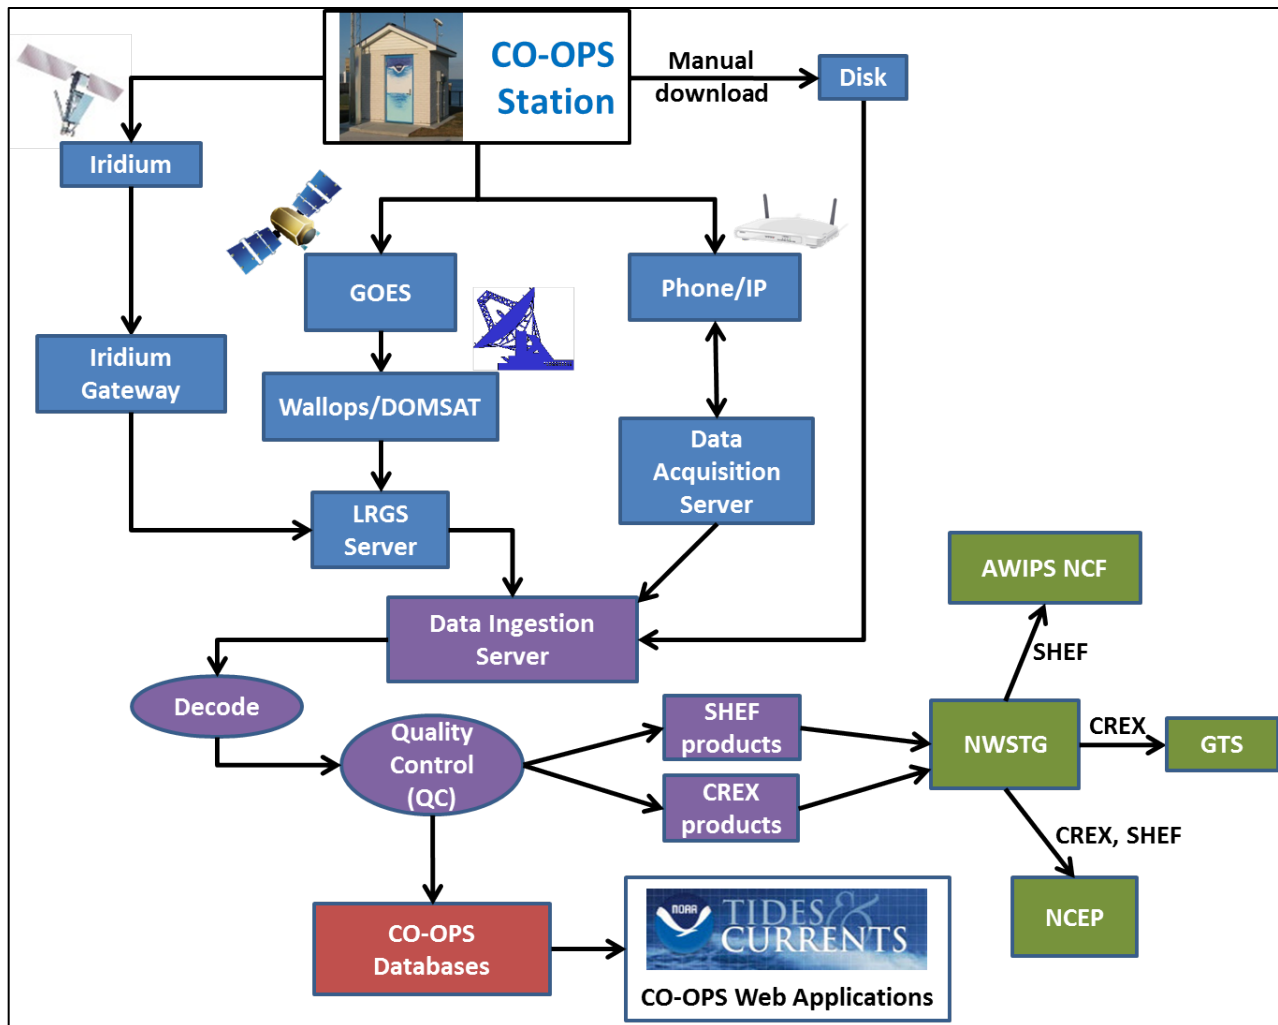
CO-OPS Station

Manual download

Disk

Iridium

GOES

Phone/IP

Iridium Gateway

Wallops/DOMSAT

Data Acquisition Server

LRGS Server

AWIPS NCF

Data Ingestion Server

SHEF

Decode

Quality Control (QC)

SHEF products

NWSTG

CREX

GTS

CREX products

CREX, SHEF

NCEP

CO-OPS Databases

NOAA TIDES & CURRENTS

CO-OPS Web Applications